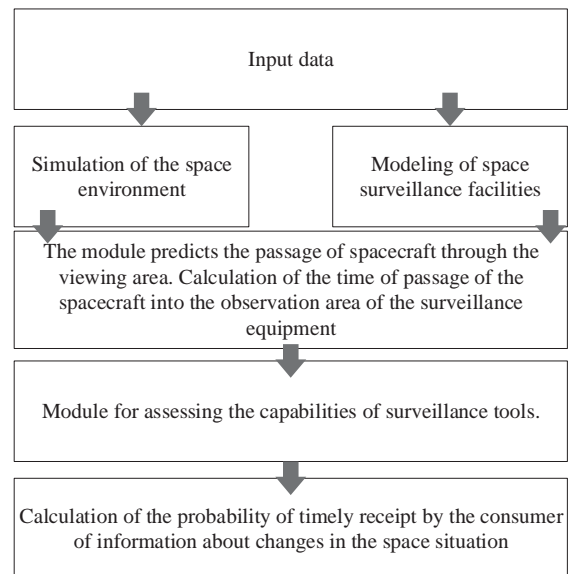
Input data

Simulation of the space environment

Modeling of space surveillance facilities

The module predicts the passage of spacecraft through the viewing area. Calculation of the time of passage of the spacecraft into the observation area of the surveillance equipment

Module for assessing the capabilities of surveillance tools.

Calculation of the probability of timely receipt by the consumer of information about changes in the space situation